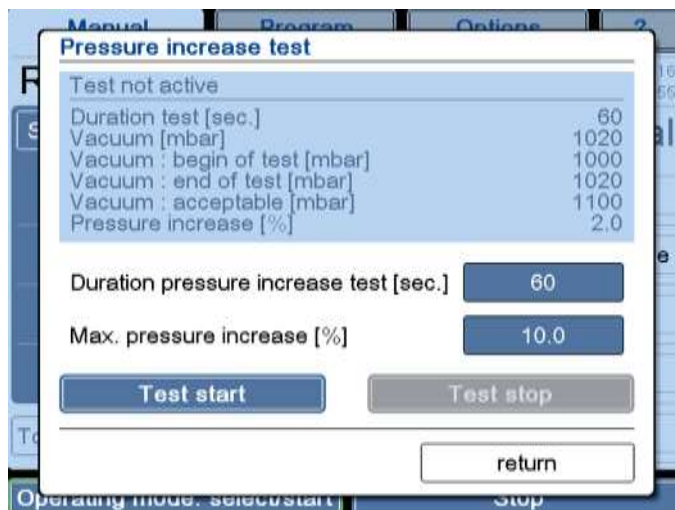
Manual Program Options ?

Pressure increase test

Test not active

Duration test [sec.] 60
Vacuum [mbar] 1020
Vacuum : begin of test [mbar] 1000
Vacuum : end of test [mbar] 1020
Vacuum : acceptable [mbar] 1100
Pressure increase [%] 2.0

Duration pressure increase test [sec.] 60

Max. pressure increase [%] 10.0

Test start

Test stop

return

Operating mode: select/start

Stop